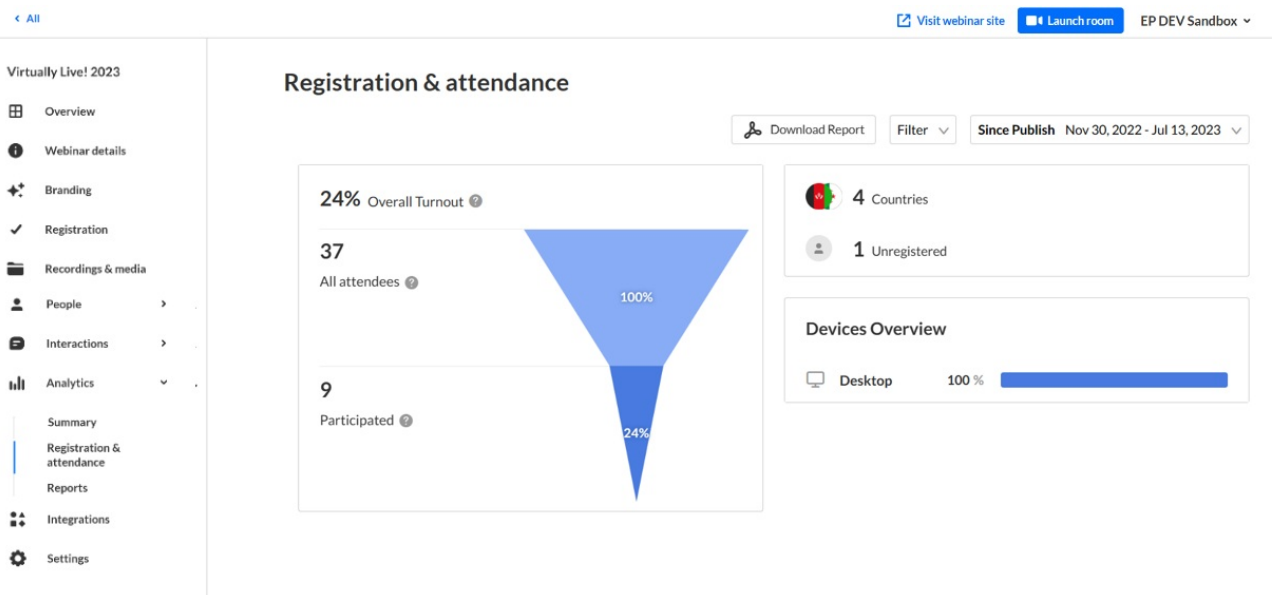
< All

Visit webinar site Launch room EP DEV Sandbox

Virtually Live! 2023

Overview

Webinar details

Branding

Registration

Recordings & media

People

Interactions

Analytics

Summary

Registration & attendance

Reports

Integrations

Settings

Registration & attendance

Download Report Filter Since Publish Nov 30, 2022 - Jul 13, 2023

24% Overall Turnout

37

All attendees

100%

9

Participated

24%

4 Countries

1 Unregistered

Devices Overview

Desktop 100 %